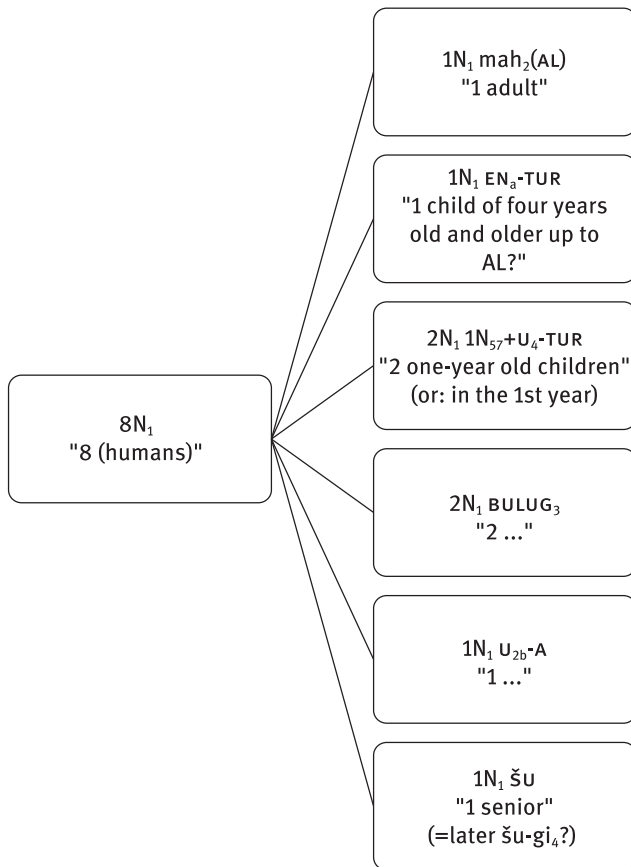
$1N_1$ mah$_2$(AL)
"1 adult"

$1N_1$ EN$_a$-TUR
"1 child of four years old and older up to AL?"

$2N_1$ $1N_{57}$+U$_4$-TUR
"2 one-year old children"
(or: in the 1st year)

$8N_1$
"8 (humans)"

$2N_1$ BULUG$_3$
"2 ..."

$1N_1$ U$_{2b}$-A
"1 ..."

$1N_1$ ŠU
"1 senior"
(=later šu-gi$_4$?)